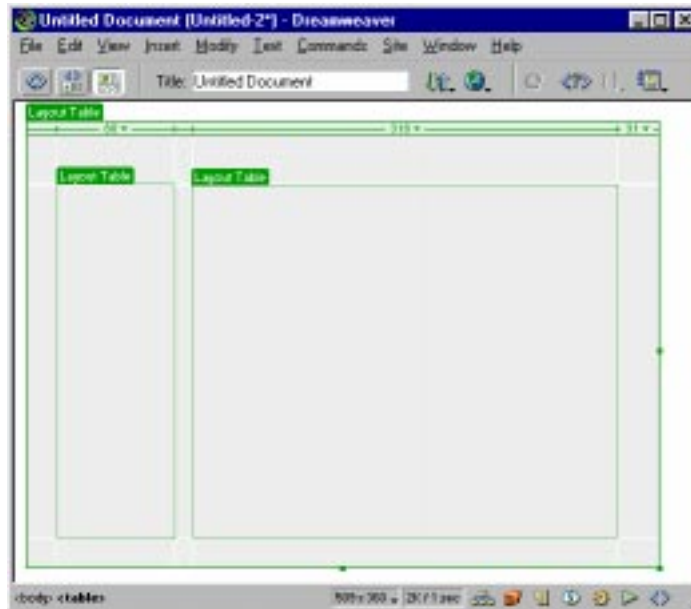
Untitled Document (Untitled-2*) - Dreamweaver

File Edit View Insert Modify Text Commands Site Window Help

Title: Untitled Document

Layout Table

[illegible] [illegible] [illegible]

Layout Table

Layout Table

<body> <table>

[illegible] 2K / 1 sec